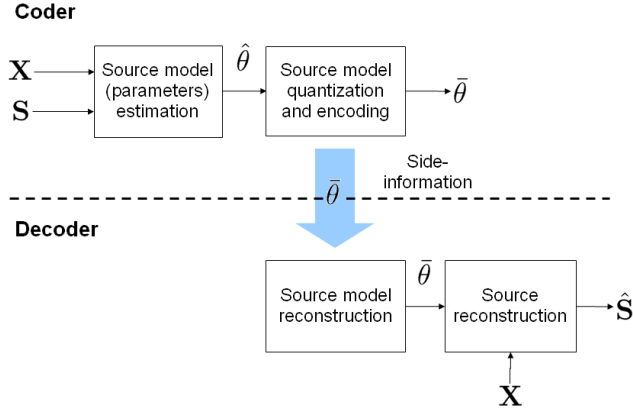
Coder

$\mathbf{X}$

$\mathbf{S}$

Source model (parameters) estimation

$\hat{\theta}$

Source model quantization and encoding

$\bar{\theta}$

$\bar{\theta}$

Side-information

Decoder

Source model reconstruction

$\bar{\theta}$

Source reconstruction

$\hat{\mathbf{S}}$

$\mathbf{X}$